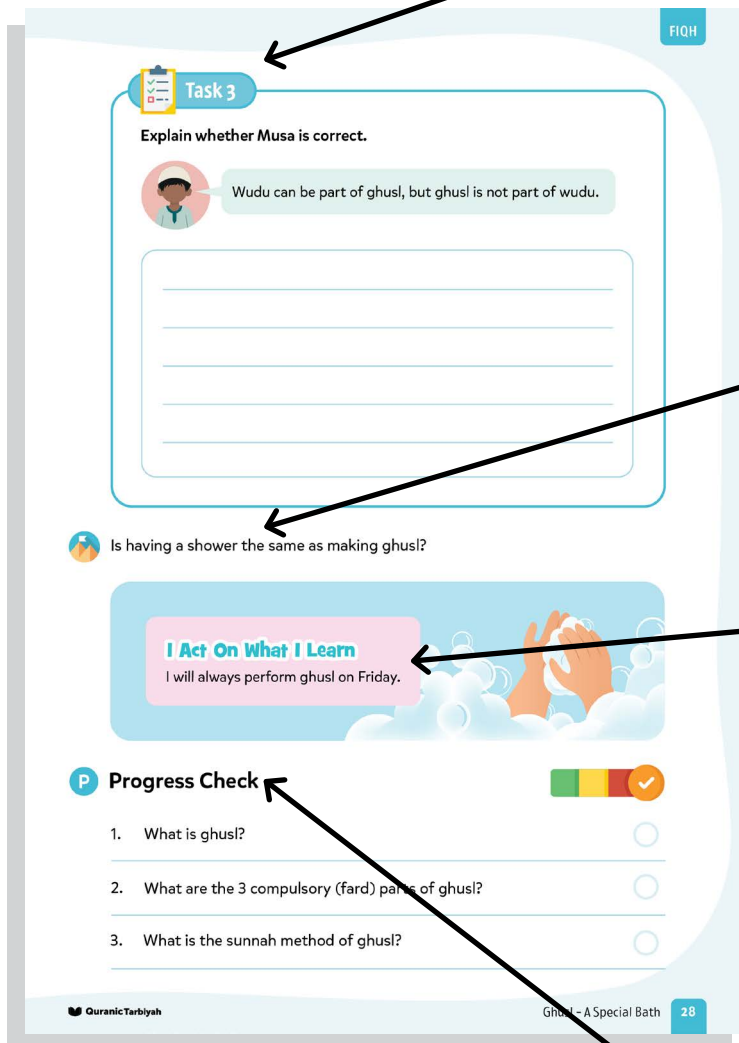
FIQH

Task 3

Explain whether Musa is correct.

Wudu can be part of ghusl, but ghusl is not part of wudu.

Is having a shower the same as making ghusl?

I Act On What I Learn
I will always perform ghusl on Friday.

P Progress Check

1. What is ghusl?

2. What are the 3 compulsory (fard) parts of ghusl?

3. What is the sunnah method of ghusl?

QuranicTarbiyah

Ghusl - A Special Bath 28